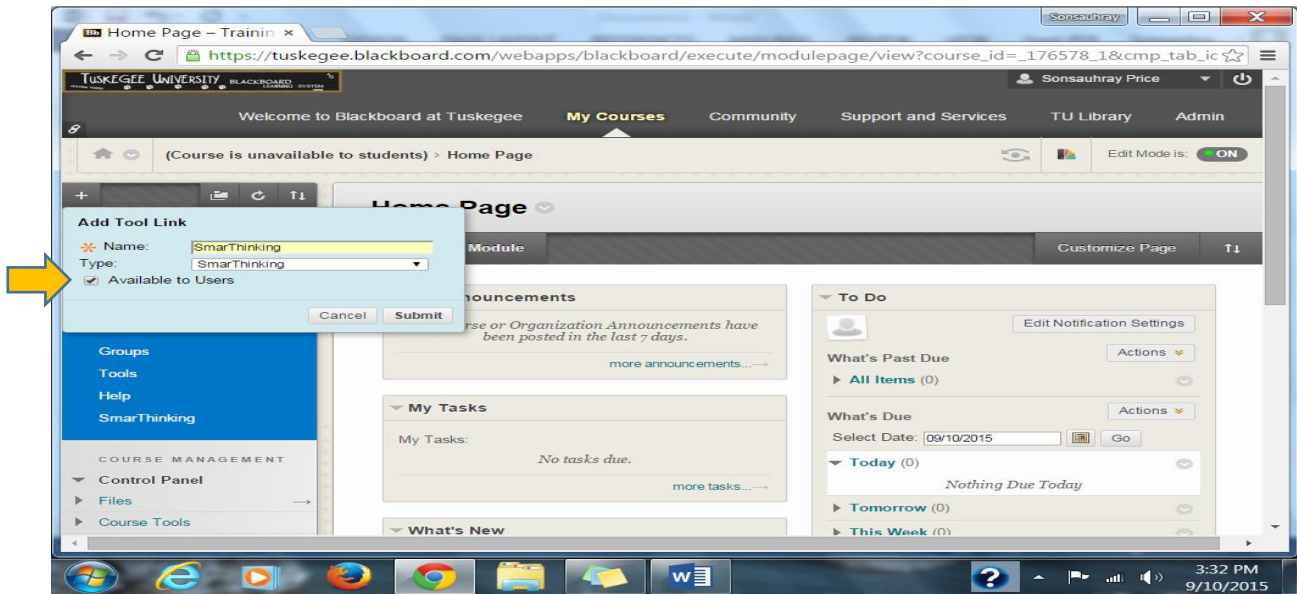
Home Page – Trainin ×

Sonsauhray

https://tuskegee.blackboard.com/webapps/blackboard/execute/modulepage/view?course_id=_176578_1&cmp_tab_ic

TUSKEGEE UNIVERSITY BLACKBOARD LEARNING SYSTEM

Sonsauhray Price

Welcome to Blackboard at Tuskegee | My Courses | Community | Support and Services | TU Library | Admin

(Course is unavailable to students) › Home Page

Edit Mode is: ON

Add Tool Link

Name: SmarThinking

Type: SmarThinking

Available to Users

Cancel Submit

Groups
Tools
Help
SmarThinking

COURSE MANAGEMENT

Control Panel
Files
Course Tools

Home Page

Module

Customize Page

nouncements

rse or Organization Announcements have been posted in the last 7 days.

more announcements...

My Tasks

My Tasks:

No tasks due.

more tasks...

What's New

To Do

Edit Notification Settings

What's Past Due

Actions

All Items (0)

What's Due

Actions

Select Date: 09/10/2015 Go

Today (0)

Nothing Due Today

Tomorrow (0)

This Week (0)

3:32 PM
9/10/2015